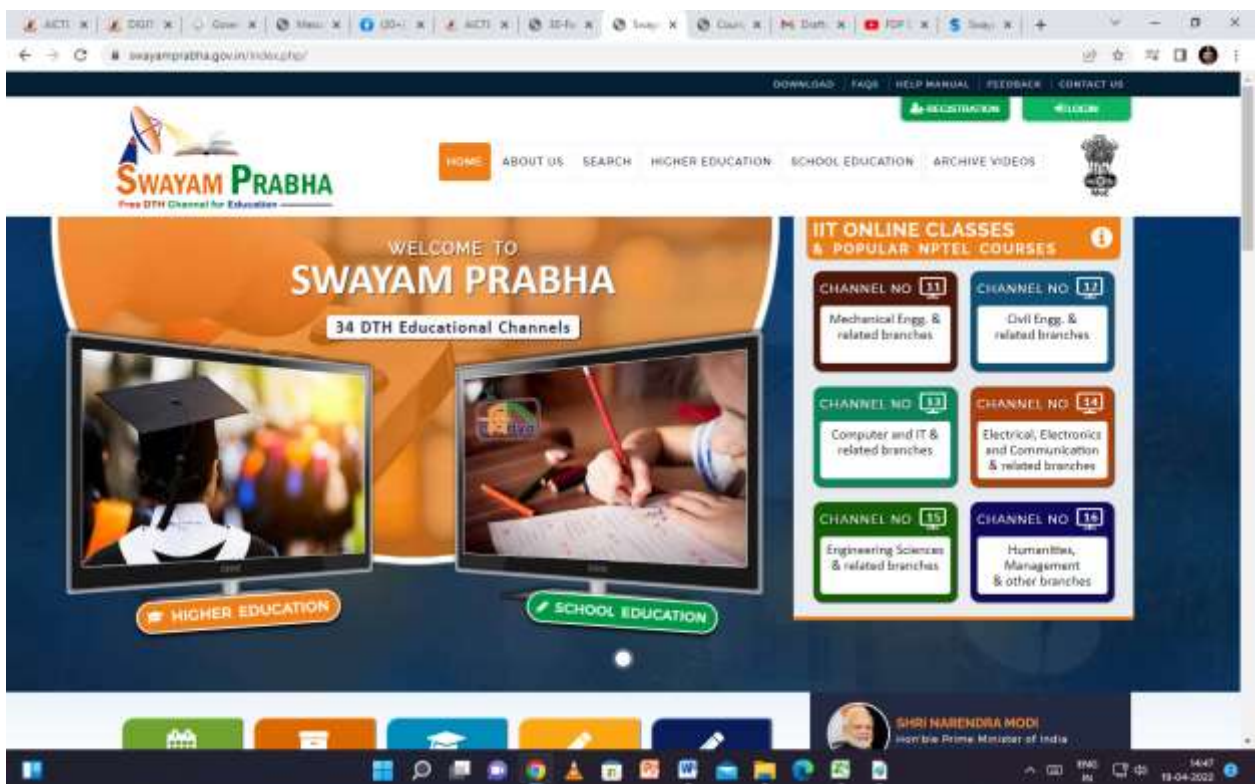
AICTE | DIGIT | Gove | Mesc | (20+ | AICTE | 3D Fo | Sway | Cours | M Draft | PDF | Sway

swayamprabha.gov.in/index.php/

DOWNLOAD | FAQS | HELP MANUAL | FEEDBACK | CONTACT US

REGISTRATION

LOGIN

SWAYAM PRABHA
Free DTH Channel for Education

HOME ABOUT US SEARCH HIGHER EDUCATION SCHOOL EDUCATION ARCHIVE VIDEOS

WELCOME TO
SWAYAM PRABHA
34 DTH Educational Channels

HIGHER EDUCATION

SCHOOL EDUCATION

IIT ONLINE CLASSES
& POPULAR NPTEL COURSES

CHANNEL NO 11
Mechanical Engg. & related branches

CHANNEL NO 12
Civil Engg. & related branches

CHANNEL NO 13
Computer and IT & related branches

CHANNEL NO 14
Electrical, Electronics and Communication & related branches

CHANNEL NO 15
Engineering Sciences & related branches

CHANNEL NO 16
Humanities, Management & other branches

SHRI NARENDRA MODI
Hon'ble Prime Minister of India

ENG IN
14:47
19-04-2022